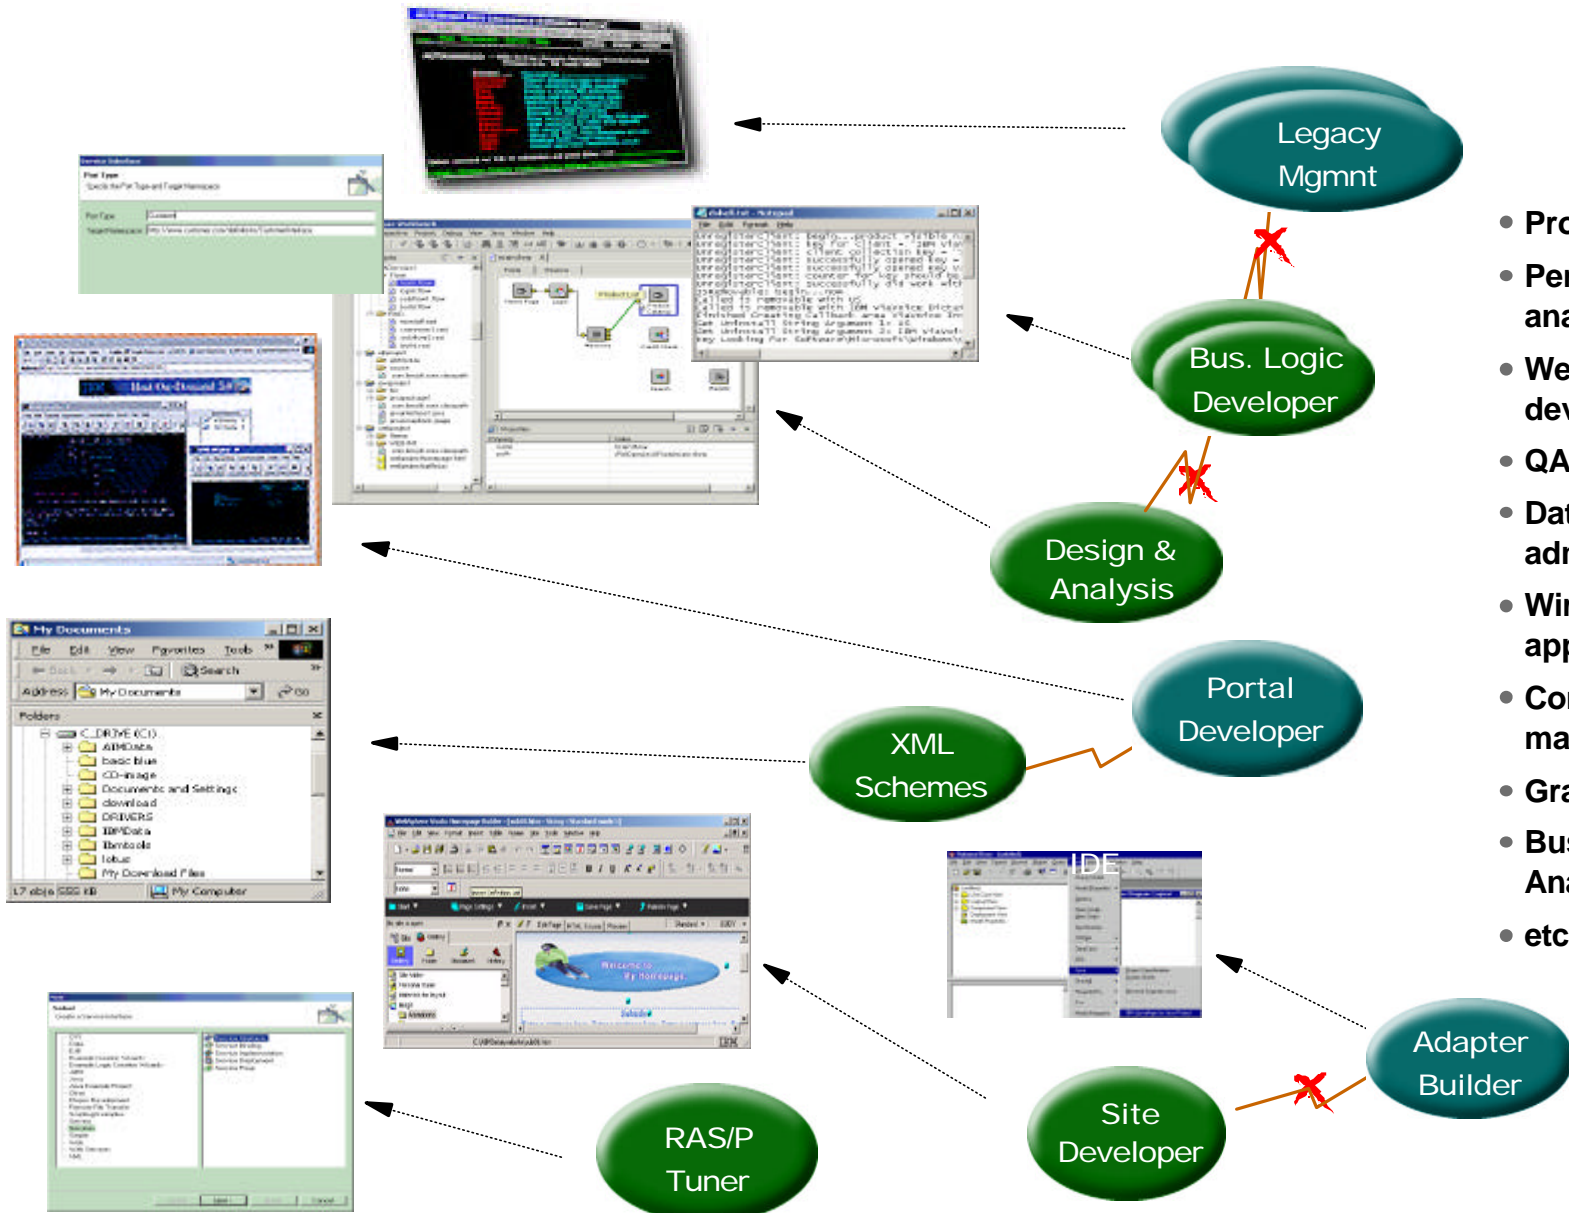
Legacy Mgmnt

Bus. Logic Developer

Design & Analysis

Portal Developer

XML Schemes

IDE

Adapter Builder

Site Developer

RAS/P Tuner

My Documents
File Edit View Favorites Tools
Back Search
Address My Documents Go
Folders
C_DRIVE (C:)
AIMData
basic blue
CD-image
Documents and Settings
download
DRIVERS
IBMData
Ibmtools
lotus
My Download Files
17 objects 555 KB
My Computer

Welcome to My Homepage

• Pro
• Per ana
• We dev
• QA
• Dat adr
• Wir app
• Cor ma
• Gra
• Bus Ana
• etc